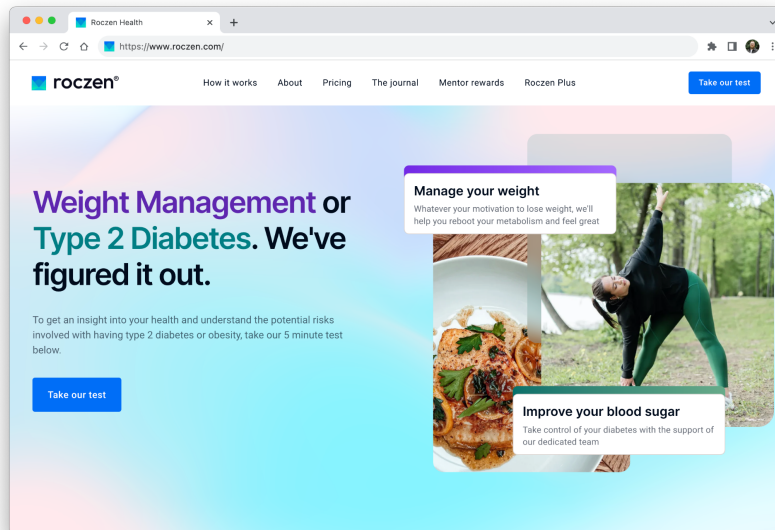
Roczen Health ×
+
https://www.roczen.com/

roczen®
How it works
About
Pricing
The journal
Mentor rewards
Roczen Plus
Take our test

Weight Management or Type 2 Diabetes. We've figured it out.

To get an insight into your health and understand the potential risks involved with having type 2 diabetes or obesity, take our 5 minute test below.

Take our test

Manage your weight
Whatever your motivation to lose weight, we'll help you reboot your metabolism and feel great

Improve your blood sugar
Take control of your diabetes with the support of our dedicated team